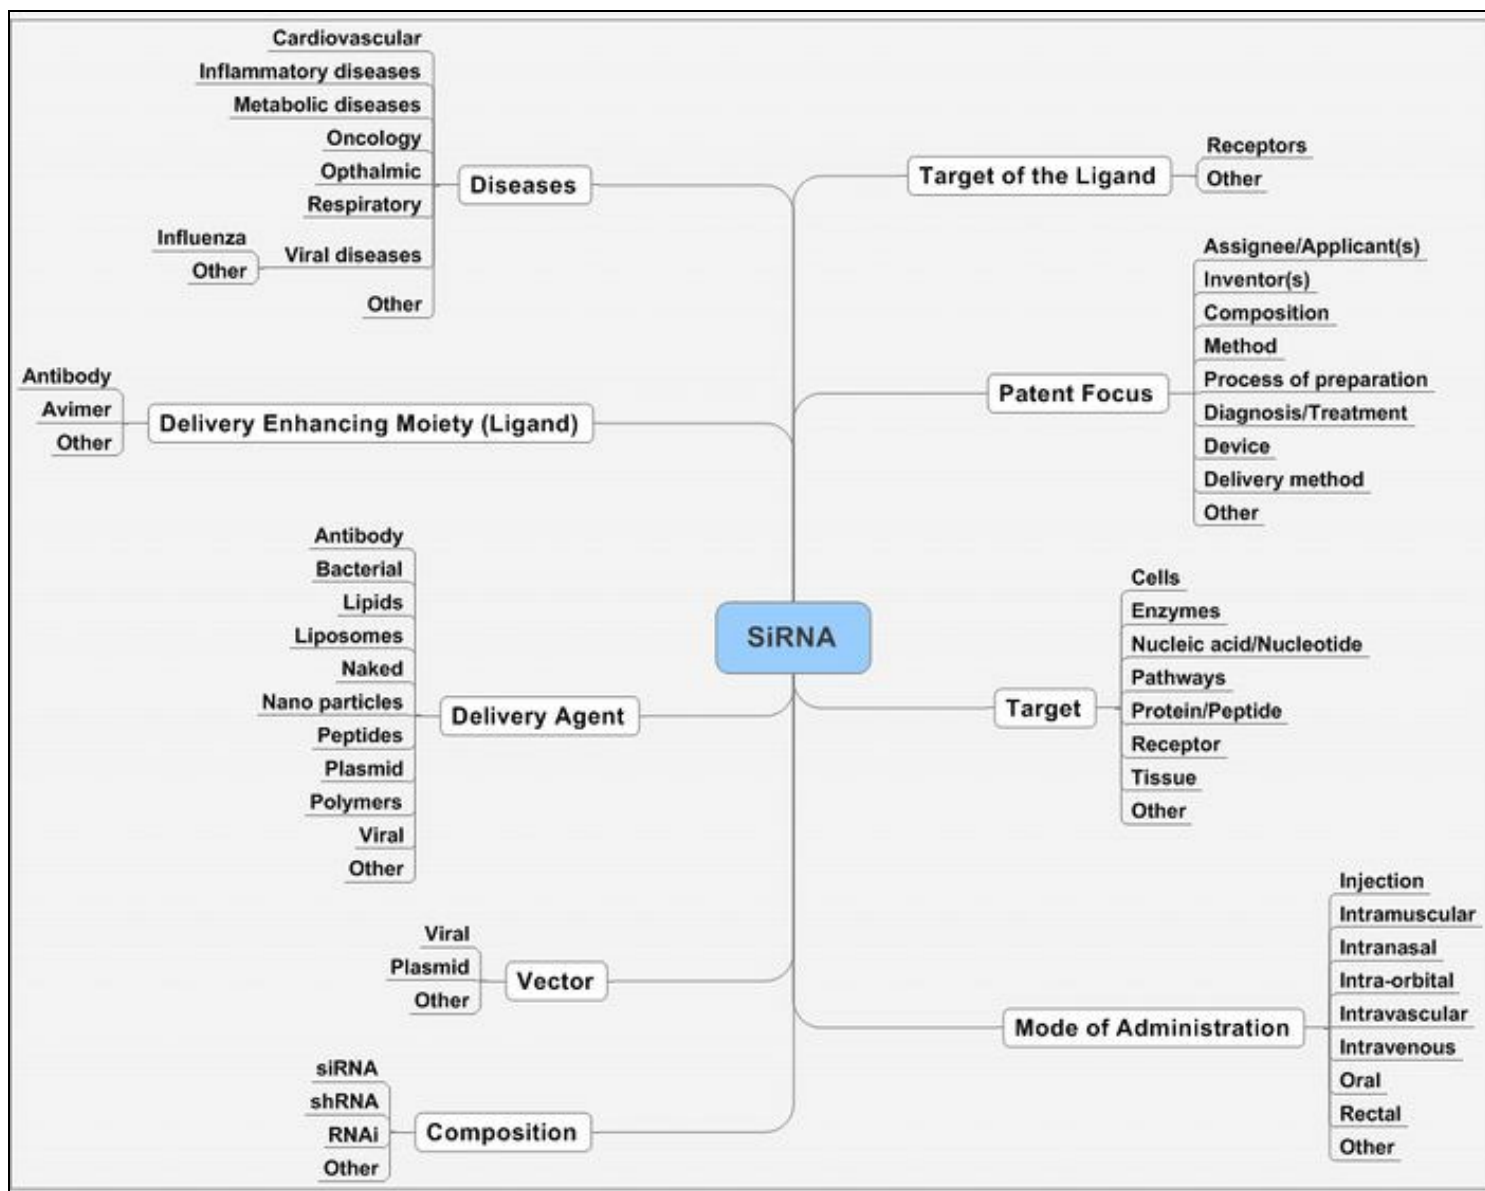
SiRNA

Diseases
Cardiovascular
Inflammatory diseases
Metabolic diseases
Oncology
Opthalmic
Respiratory
Viral diseases
Influenza
Other
Other

Delivery Enhancing Moiety (Ligand)
Antibody
Avimer
Other

Delivery Agent
Antibody
Bacterial
Lipids
Liposomes
Naked
Nano particles
Peptides
Plasmid
Polymers
Viral
Other

Vector
Viral
Plasmid
Other

Composition
siRNA
shRNA
RNAi
Other

Target of the Ligand
Receptors
Other

Patent Focus
Assignee/Applicant(s)
Inventor(s)
Composition
Method
Process of preparation
Diagnosis/Treatment
Device
Delivery method
Other

Target
Cells
Enzymes
Nucleic acid/Nucleotide
Pathways
Protein/Peptide
Receptor
Tissue
Other

Mode of Administration
Injection
Intramuscular
Intranasal
Intra-orbital
Intravascular
Intravenous
Oral
Rectal
Other